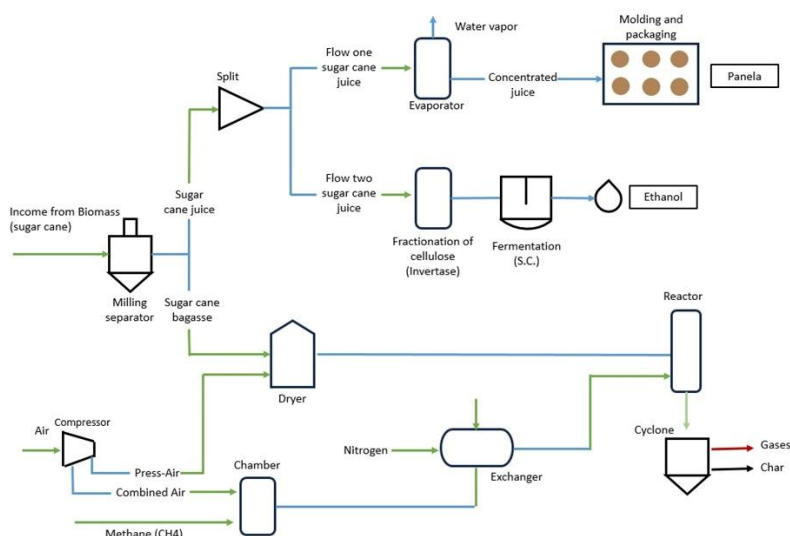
Water vapor

Molding and packaging

Split

Flow one sugar cane juice

Evaporator

Concentrated juice

Panela

Flow two sugar cane juice

Ethanol

Income from Biomass (sugar cane)

Sugar cane juice

Fractionation of cellulose (Invertase)

Fermentation (S.C.)

Milling separator

Sugar cane bagasse

Reactor

Dryer

Air

Compressor

Nitrogen

Exchanger

Cyclone

Gases

Char

Press-Air

Chamber

Combined Air

Methane (CH4)